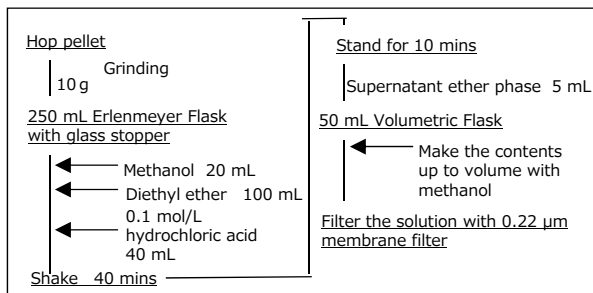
Hop pellet

10 g

Grinding

250 mL Erlenmeyer Flask with glass stopper

Methanol 20 mL

Diethyl ether 100 mL

0.1 mol/L hydrochloric acid 40 mL

Shake 40 mins

Stand for 10 mins

Supernatant ether phase 5 mL

50 mL Volumetric Flask

Make the contents up to volume with methanol

Filter the solution with 0.22 μm membrane filter